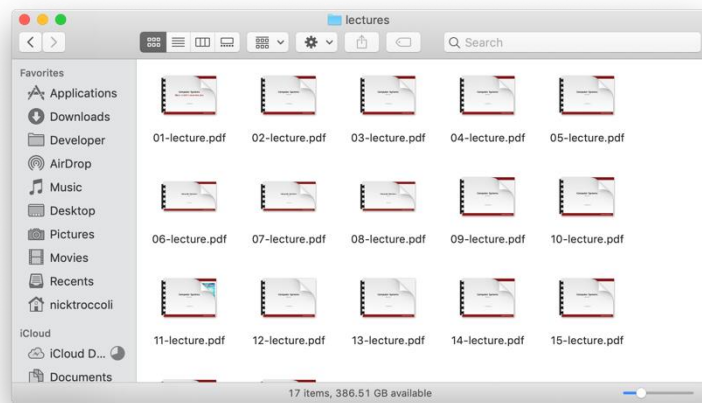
lectures

Search

Favorites
Applications
Downloads
Developer
AirDrop
Music
Desktop
Pictures
Movies
Recents
nicktroccoli
iCloud
iCloud D...
Documents

01-lecture.pdf
02-lecture.pdf
03-lecture.pdf
04-lecture.pdf
05-lecture.pdf
06-lecture.pdf
07-lecture.pdf
08-lecture.pdf
09-lecture.pdf
10-lecture.pdf
11-lecture.pdf
12-lecture.pdf
13-lecture.pdf
14-lecture.pdf
15-lecture.pdf

17 items, 386.51 GB available